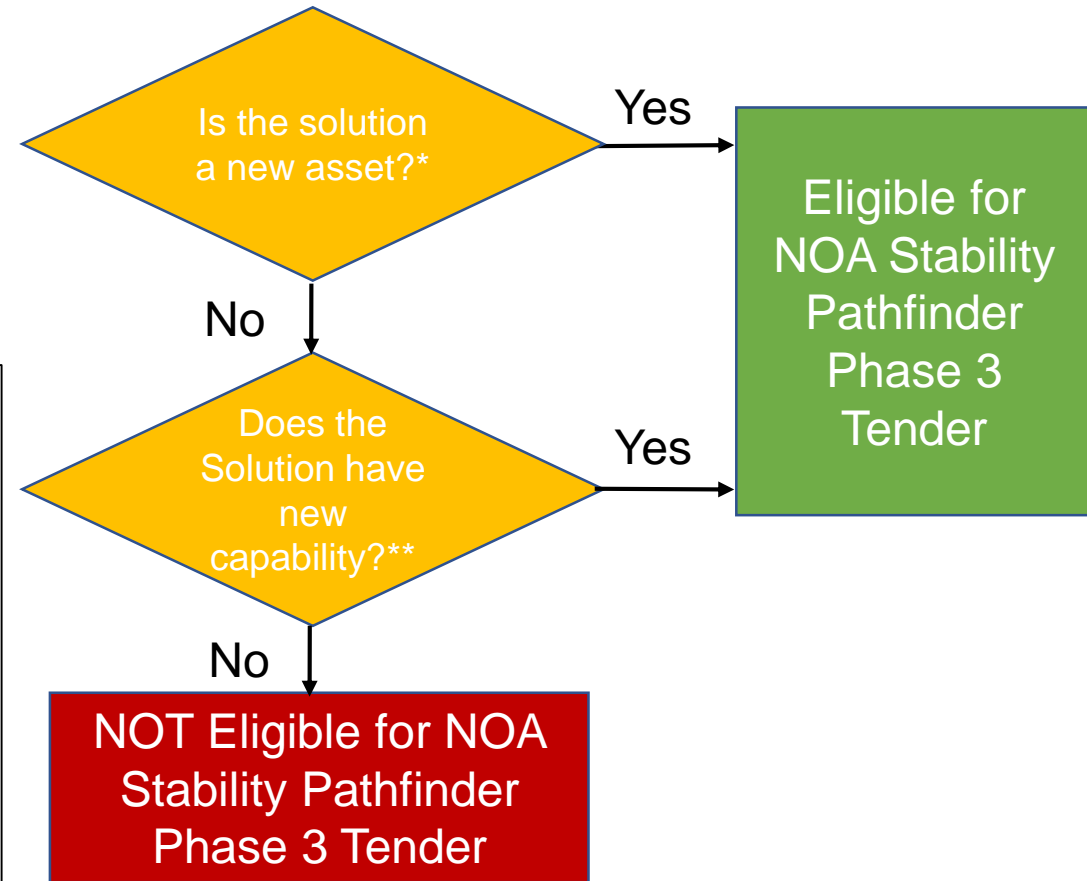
Is the solution a new asset?*

Yes

Eligible for NOA Stability Pathfinder Phase 3 Tender

No

Does the Solution have new capability?**

Yes

No

NOT Eligible for NOA Stability Pathfinder Phase 3 Tender